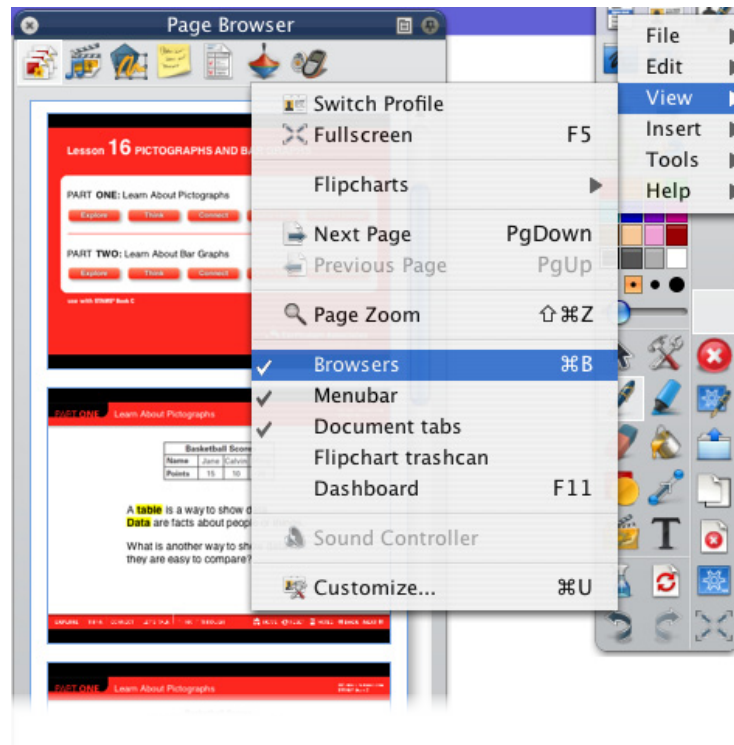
Page Browser

Lesson 16 PICTOGRAPHS AND BAR

PART ONE: Learn About Pictographs

Explore Think Connect

PART TWO: Learn About Bar Graphs

Explore Think Connect

PART ONE Learn About Pictographs

Basketball Score

Name Jane

Points 15 10

A table is a way to show d
Data are facts about peopl

What is another way to sho
they are easy to compare?

PART ONE Learn About Pictographs

Switch Profile
Fullscreen F5
Flipcharts
Next Page PgDown
Previous Page PgUp
Page Zoom ⇧⌘Z
✓ Browsers ⌘B
✓ Menubar
✓ Document tabs
Flipchart trashcan
Dashboard F11
Sound Controller
Customize... ⌘U

File
Edit
View
Insert
Tools
Help